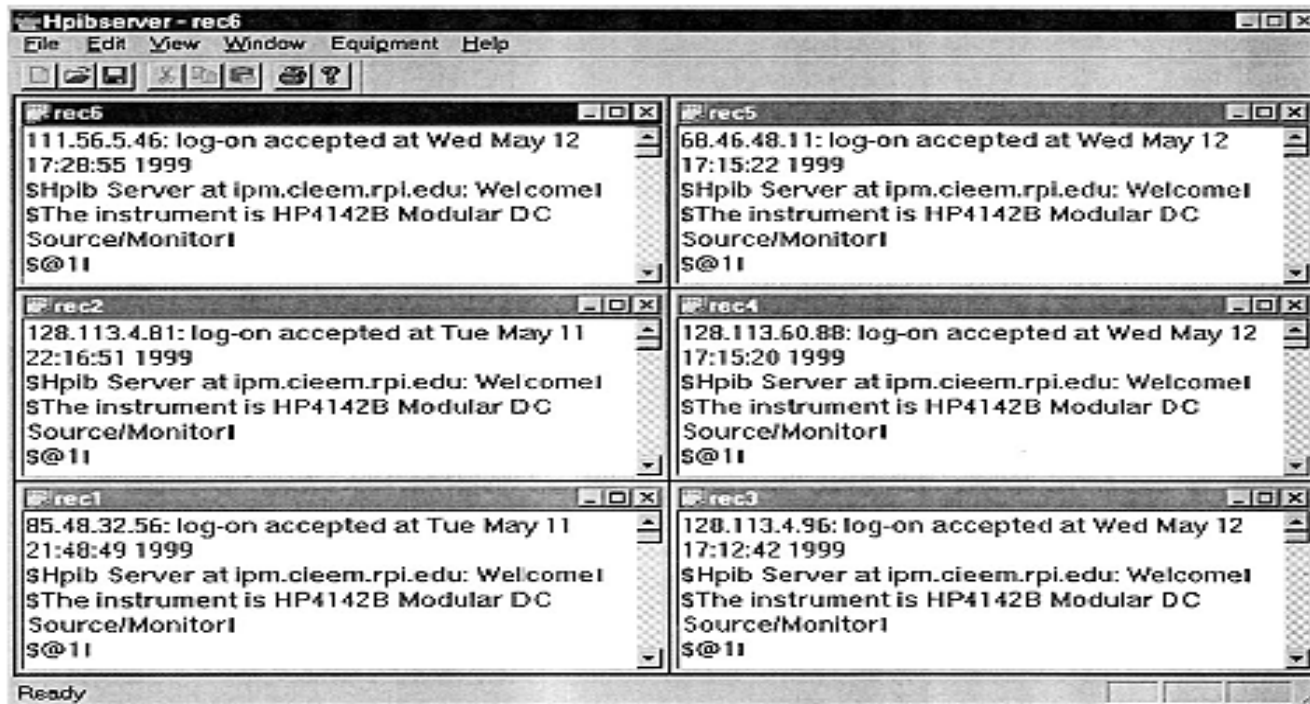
Hpibserver - rec6

File Edit View Window Equipment Help

rec6

111.56.5.46: log-on accepted at Wed May 12 17:28:55 1999
$Hpib Server at ipm.cieem.rpi.edu: Welcome!
$The instrument is HP4142B Modular DC Source/Monitor!
$@1!

rec5

68.46.48.11: log-on accepted at Wed May 12 17:15:22 1999
$Hpib Server at ipm.cieem.rpi.edu: Welcome!
$The instrument is HP4142B Modular DC Source/Monitor!
$@1!

rec2

128.113.4.81: log-on accepted at Tue May 11 22:16:51 1999
$Hpib Server at ipm.cieem.rpi.edu: Welcome!
$The instrument is HP4142B Modular DC Source/Monitor!
$@1!

rec4

128.113.60.88: log-on accepted at Wed May 12 17:15:20 1999
$Hpib Server at ipm.cieem.rpi.edu: Welcome!
$The instrument is HP4142B Modular DC Source/Monitor!
$@1!

rec1

85.48.32.56: log-on accepted at Tue May 11 21:48:49 1999
$Hpib Server at ipm.cieem.rpi.edu: Welcome!
$The instrument is HP4142B Modular DC Source/Monitor!
$@1!

rec3

128.113.4.96: log-on accepted at Wed May 12 17:12:42 1999
$Hpib Server at ipm.cieem.rpi.edu: Welcome!
$The instrument is HP4142B Modular DC Source/Monitor!
$@1!

Ready